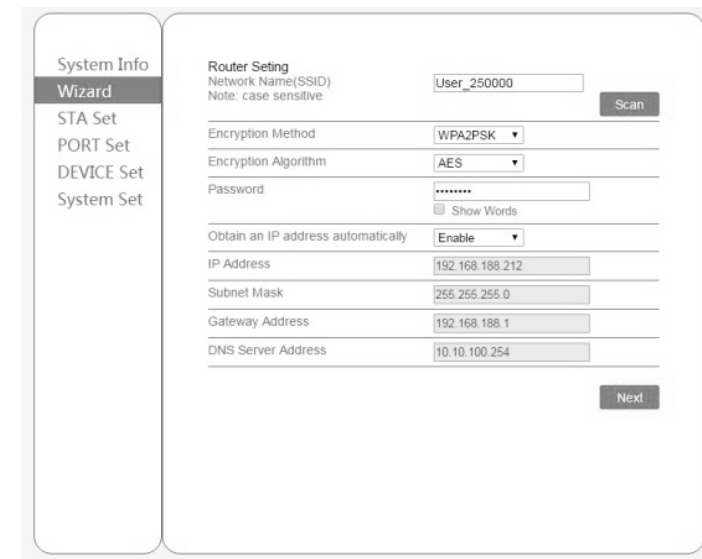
System Info
Wizard
STA Set
PORT Set
DEVICE Set
System Set

Router Seting
Network Name(SSID)
Note: case sensitive

User_250000

Scan

| | |
|---|---|
| Encryption Method | WPA2PSK ▾ |
| Encryption Algorithm | AES ▾ |
| Password | ••••••••• Show Words |
| Obtain an IP address automatically | Enable ▾ |
| IP Address | 192.168.188.212 |
| Subnet Mask | 255.255.255.0 |
| Gateway Address | 192.168.188.1 |
| DNS Server Address | 10.10.100.254 |

Next